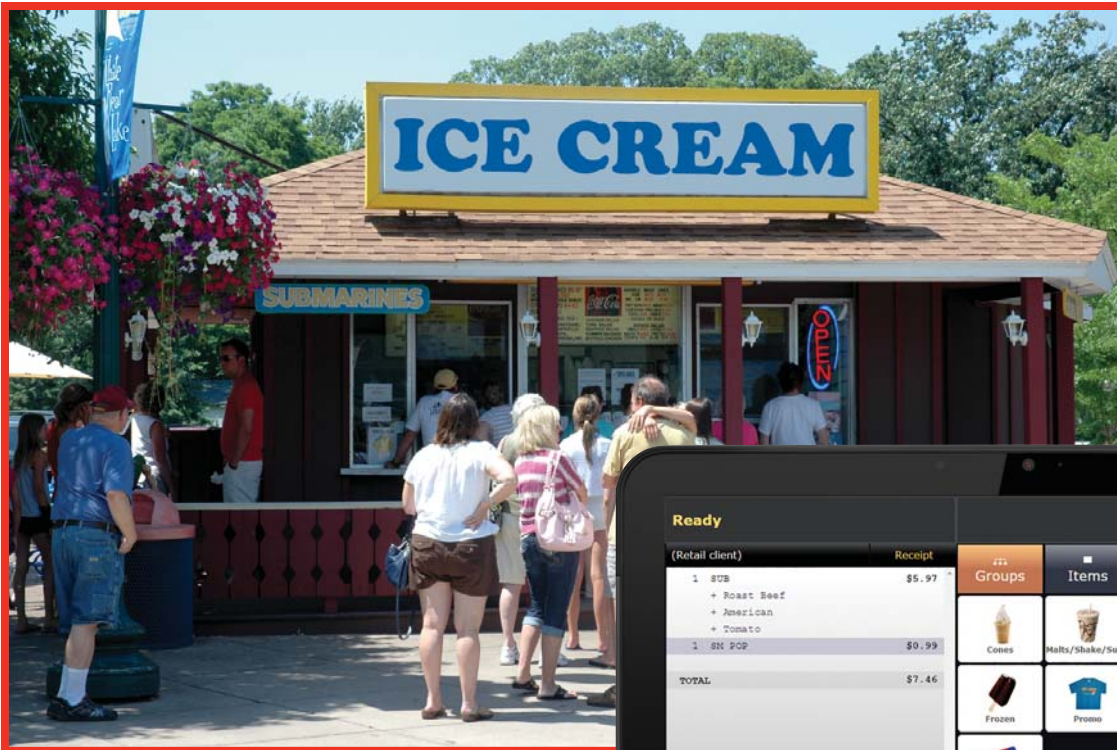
ICE CREAM

SUBMARINES

OPEN

Ready

(Retail client)

Receipt

| | | |
|---|---|---|
| 1 | SUB | \$5.97 |
| | + Roast Beef | |
| | + American | |
| | + Tomato | |
| 1 | SM POP | \$0.99 |
| TOTAL | | \$7.46 |

Groups

Items

Cones

Malts/Shake/Su

Frozen

Promo